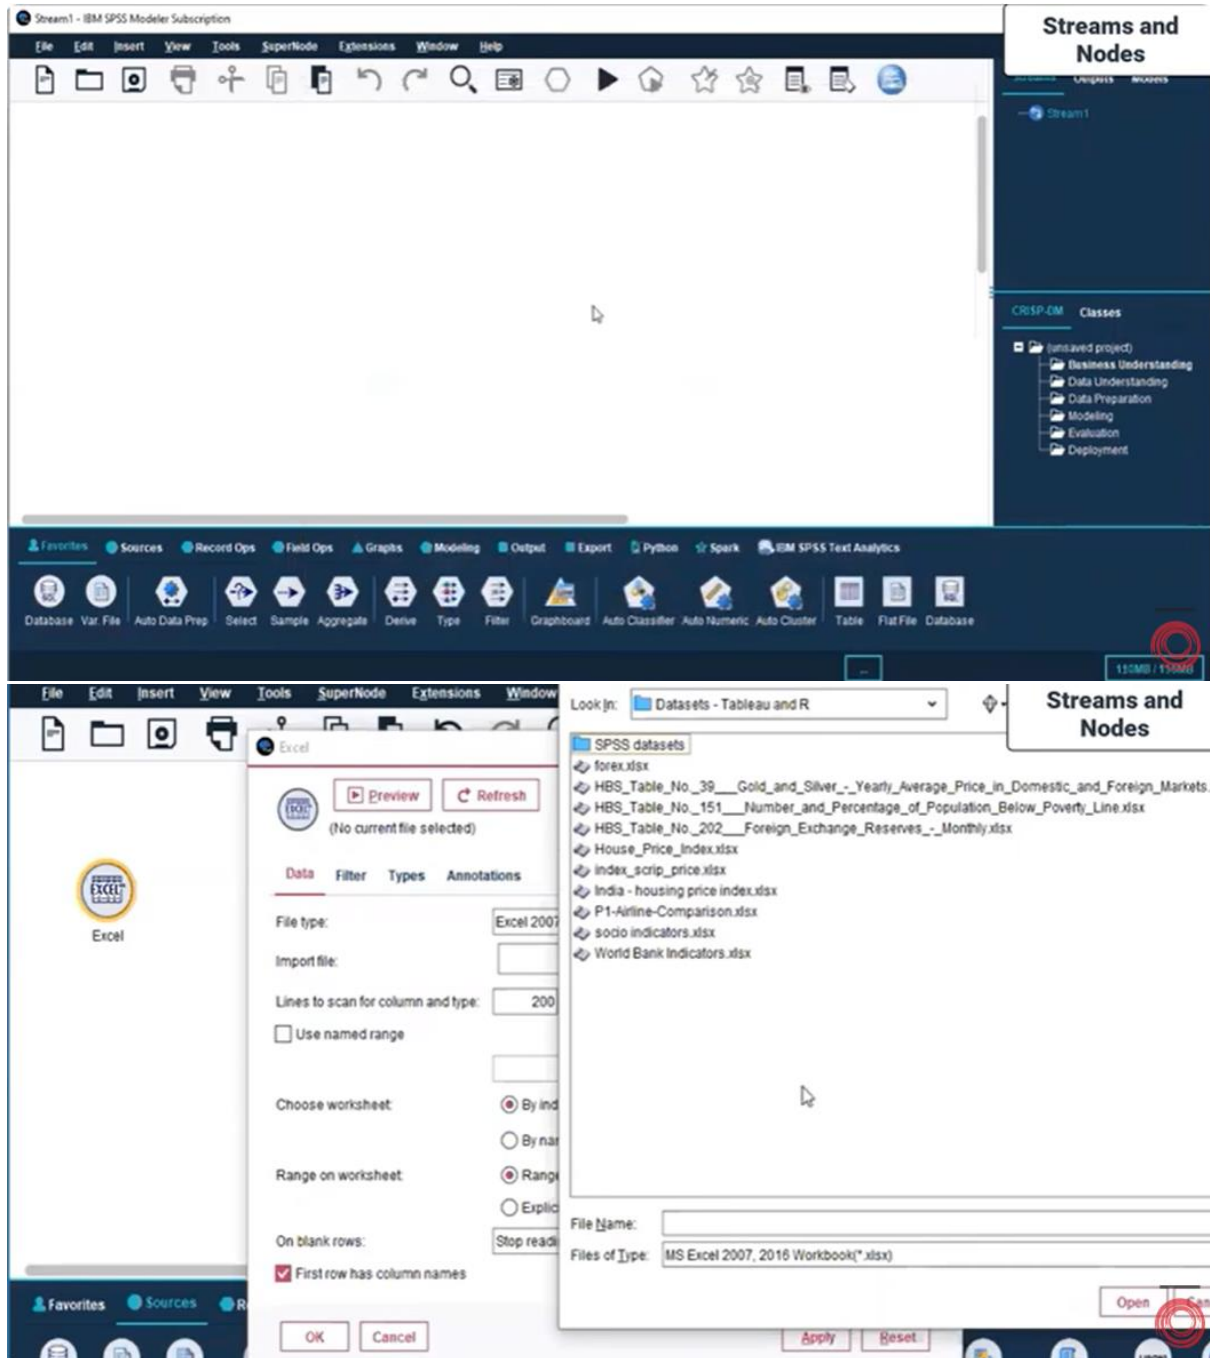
Stream1 - IBM SPSS Modeler Subscription

File Edit Insert View Tools SuperNode Extensions Window Help

Streams and Nodes

Streams Outputs Models

Stream1

CRISP-DM Classes

(unsaved project)
Business Understanding
Data Understanding
Data Preparation
Modeling
Evaluation
Deployment

Favorites Sources Record Ops Field Ops Graphs Modeling Output Export Python Spark IBM SPSS Text Analytics

Database Var. File Auto Data Prep Select Sample Aggregate Derive Type Filter Graphboard Auto Classifier Auto Numeric Auto Cluster Table Flat File Database

150MB / 150MB

File Edit Insert View Tools SuperNode Extensions Window

Excel

Excel

Preview Refresh

(No current file selected)

Data Filter Types Annotations

File type: Excel 2007

Import file:

Lines to scan for column and type: 200

Use named range

Choose worksheet: By ind
By nam

Range on worksheet: Rang
Explic

On blank rows: Stop readi

First row has column names

OK Cancel Apply Reset

Favorites Sources R

Look In: Datasets - Tableau and R

Streams and Nodes

SPSS datasets
forex.xlsx
HBS_Table_No._39___Gold_and_Silver_-_Yearly_Average_Price_in_Domestic_and_Foreign_Markets.
HBS_Table_No._151___Number_and_Percentage_of_Population_Below_Poverty_Line.xlsx
HBS_Table_No._202___Foreign_Exchange_Reserves_-_Monthly.xlsx
House_Price_Index.xlsx
index_scrip_price.xlsx
India - housing price index.xlsx
P1-Airline-Comparison.xlsx
socio indicators.xlsx
World Bank Indicators.xlsx

File Name:

Files of Type: MS Excel 2007, 2016 Workbook(*.xlsx)

Open Can